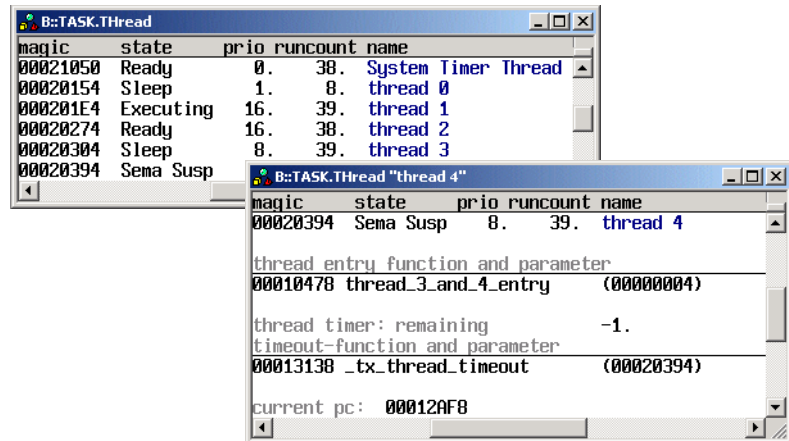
B::TASK.THread

| magic | state | prio | runcount | name |
|---|---|---|---|---|
| 00021050 | Ready | 0. | 38. | System Timer Thread |
| 00020154 | Sleep | 1. | 8. | thread 0 |
| 000201E4 | Executing | 16. | 39. | thread 1 |
| 00020274 | Ready | 16. | 38. | thread 2 |
| 00020304 | Sleep | 8. | 39. | thread 3 |
| 00020394 | Sema Susp | | | |

B::TASK.THread "thread 4"

| magic | state | prio | runcount | name |
|---|---|---|---|---|
| 00020394 | Sema Susp | 8. | 39. | thread 4 |

thread entry function and parameter
00010478 thread_3_and_4_entry (00000004)

thread timer: remaining -1.
timeout-function and parameter
00013138 _tx_thread_timeout (00020394)

current pc: 00012AF8